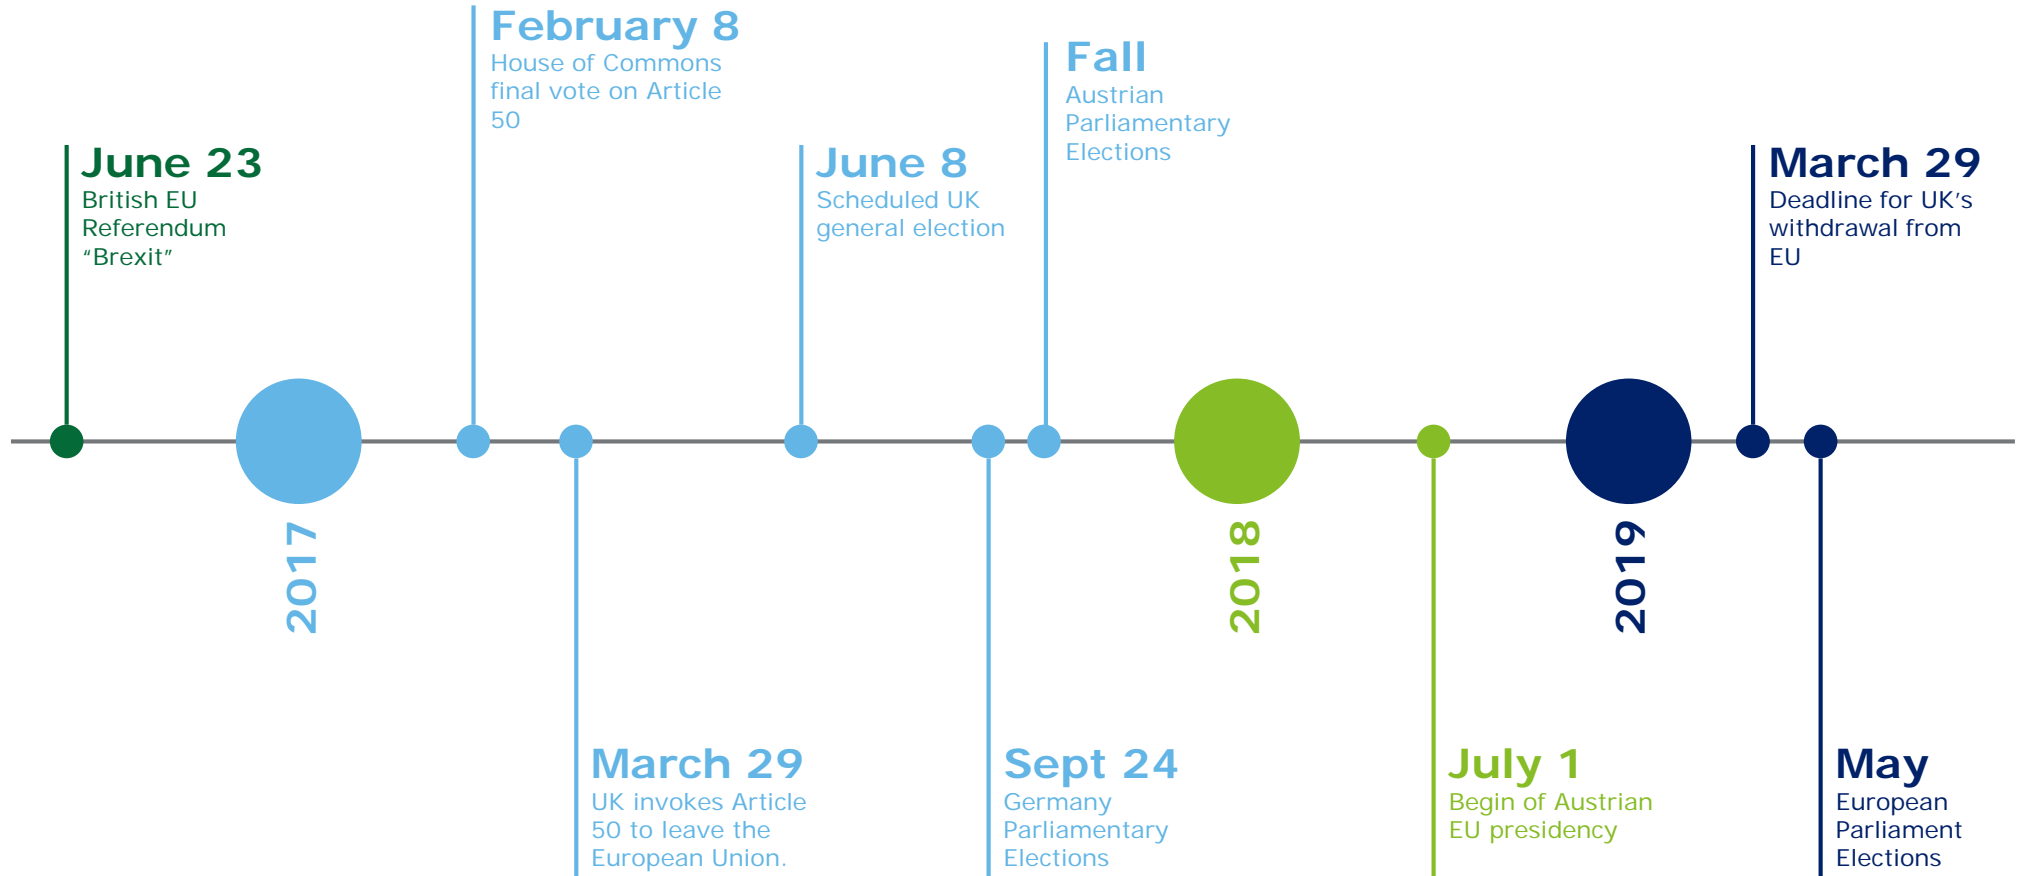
June 23
British EU Referendum "Brexit"

2017

February 8
House of Commons final vote on Article 50

March 29
UK invokes Article 50 to leave the European Union.

June 8
Scheduled UK general election

Sept 24
Germany Parliamentary Elections

Fall
Austrian Parliamentary Elections

2018

July 1
Begin of Austrian EU presidency

2019

March 29
Deadline for UK's withdrawal from EU

May
European Parliament Elections